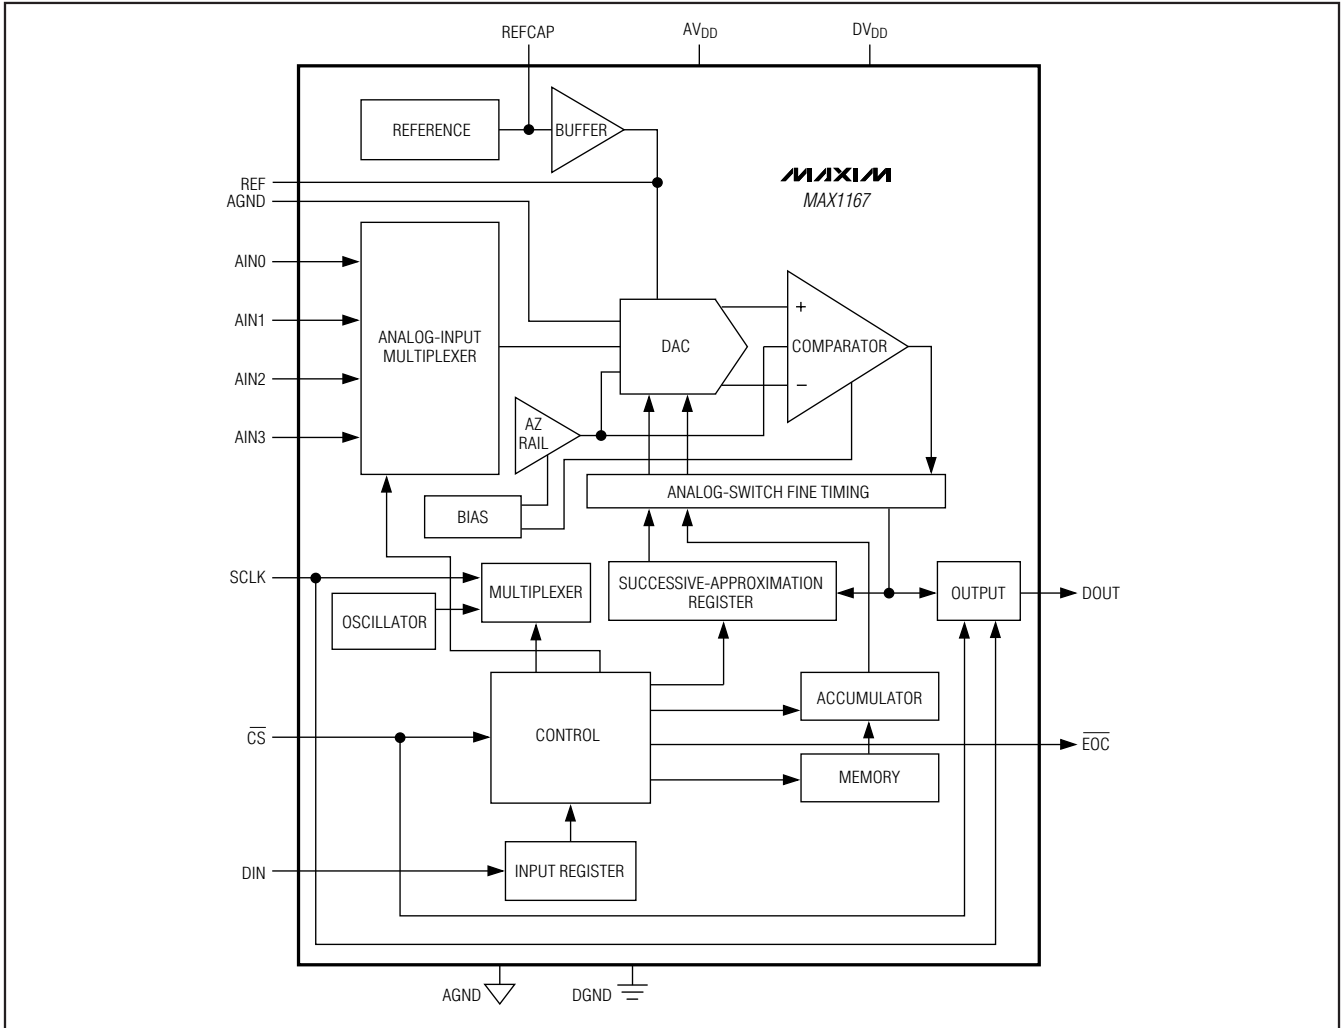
REFCAP
$AV_{DD}$
$DV_{DD}$

REFERENCE
BUFFER

MAXIM
MAX1167

REF
AGND

AIN0
AIN1
AIN2
AIN3

ANALOG-INPUT MULTIPLEXER

DAC

+
COMPARATOR
–

AZ RAIL

BIAS

ANALOG-SWITCH FINE TIMING

SCLK
MULTIPLEXER
OSCILLATOR
SUCCESSIVE-APPROXIMATION REGISTER
OUTPUT
DOUT

ACCUMULATOR

$\overline{CS}$
CONTROL
$\overline{EOC}$

MEMORY

DIN
INPUT REGISTER

AGND
DGND